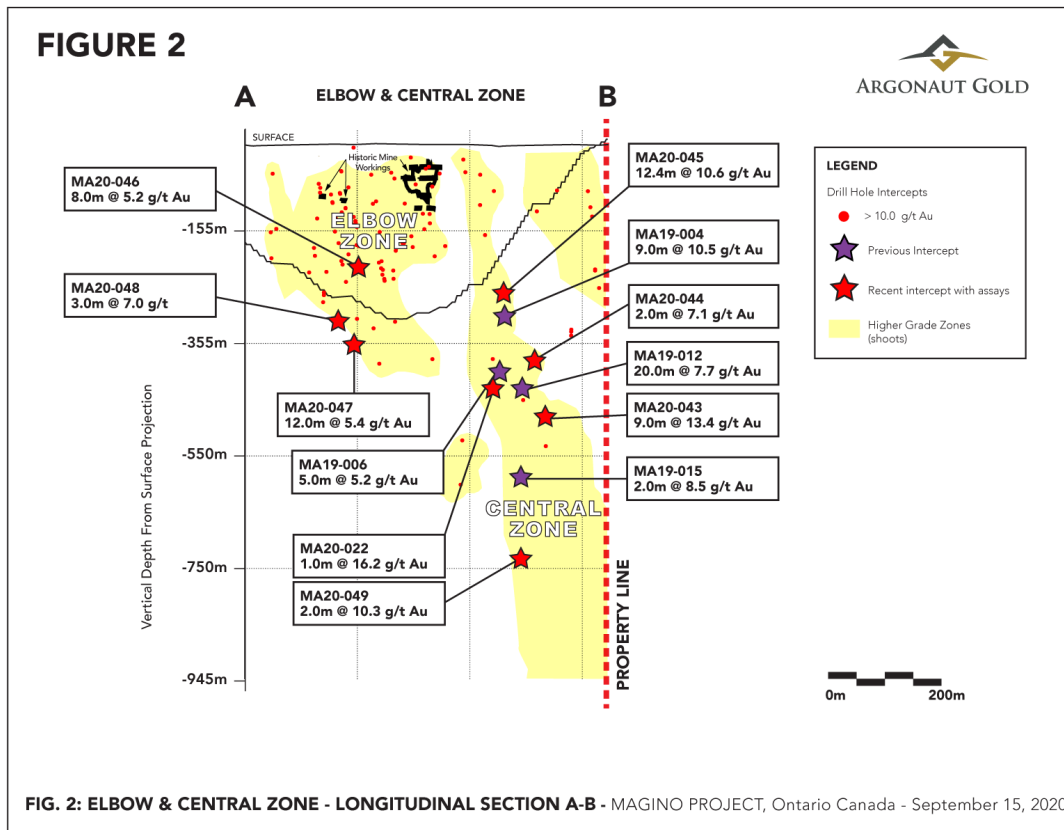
FIGURE 2

ARGONAUT GOLD

A ELBOW & CENTRAL ZONE B

SURFACE

Historic Mine Workings

ELBOW ZONE

CENTRAL ZONE

MA20-046
8.0m @ 5.2 g/t Au

MA20-048
3.0m @ 7.0 g/t

MA20-047
12.0m @ 5.4 g/t Au

MA19-006
5.0m @ 5.2 g/t Au

MA20-022
1.0m @ 16.2 g/t Au

MA20-049
2.0m @ 10.3 g/t Au

MA20-045
12.4m @ 10.6 g/t Au

MA19-004
9.0m @ 10.5 g/t Au

MA20-044
2.0m @ 7.1 g/t Au

MA19-012
20.0m @ 7.7 g/t Au

MA20-043
9.0m @ 13.4 g/t Au

MA19-015
2.0m @ 8.5 g/t Au

-155m
-355m
-550m
-750m
-945m

Vertical Depth From Surface Projection

PROPERTY LINE

LEGEND
Drill Hole Intercepts
> 10.0 g/t Au
Previous Intercept
Recent intercept with assays
Higher Grade Zones (shoots)

0m 200m

FIG. 2: ELBOW & CENTRAL ZONE - LONGITUDINAL SECTION A-B - MAGINO PROJECT, Ontario Canada - September 15, 2020